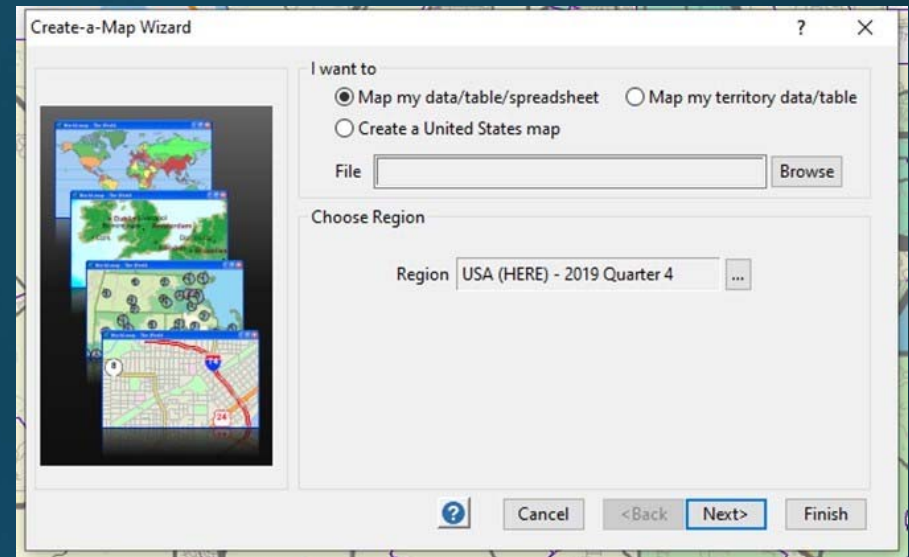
Create-a-Map Wizard

?

×

I want to

Map my data/table/spreadsheet

Map my territory data/table

Create a United States map

File

Browse

Choose Region

Region USA (HERE) - 2019 Quarter 4

...

?

Cancel

<Back

Next>

Finish